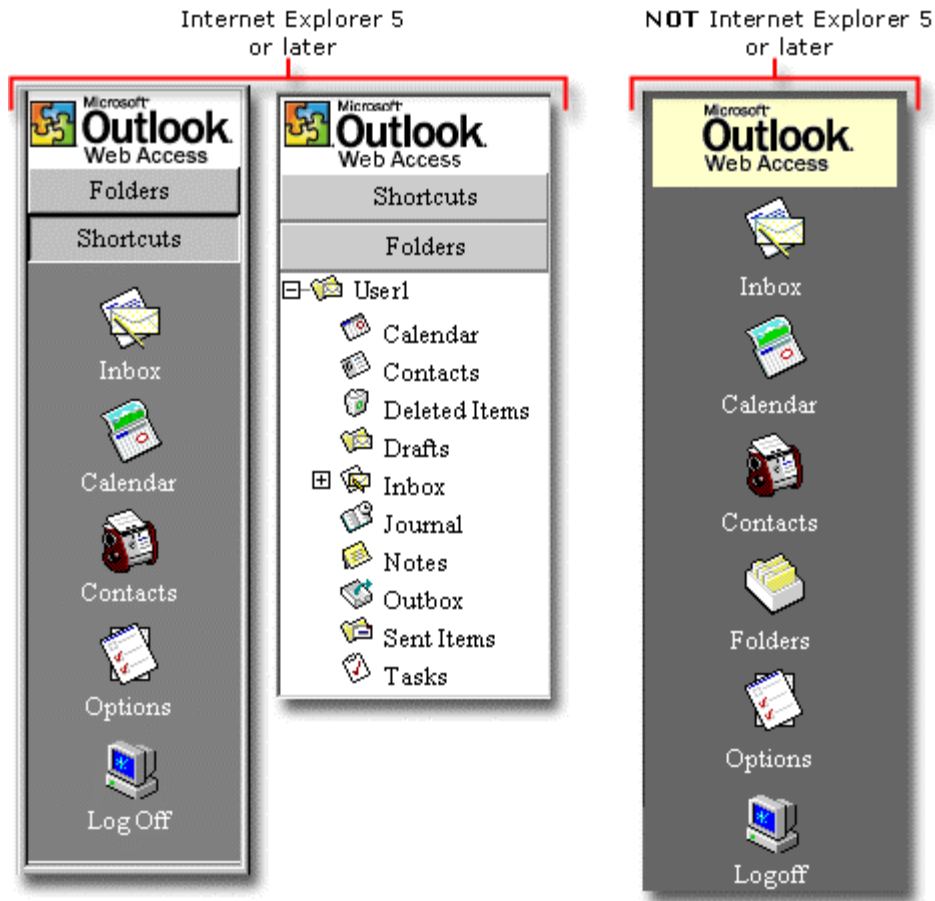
Internet Explorer 5 or later

NOT Internet Explorer 5 or later

Microsoft Outlook Web Access

Folders

Shortcuts

Inbox

Calendar

Contacts

Options

Log Off

Microsoft Outlook Web Access

Shortcuts

Folders

User1

Calendar

Contacts

Deleted Items

Drafts

Inbox

Journal

Notes

Outbox

Sent Items

Tasks

Microsoft Outlook Web Access

Inbox

Calendar

Contacts

Folders

Options

Logoff